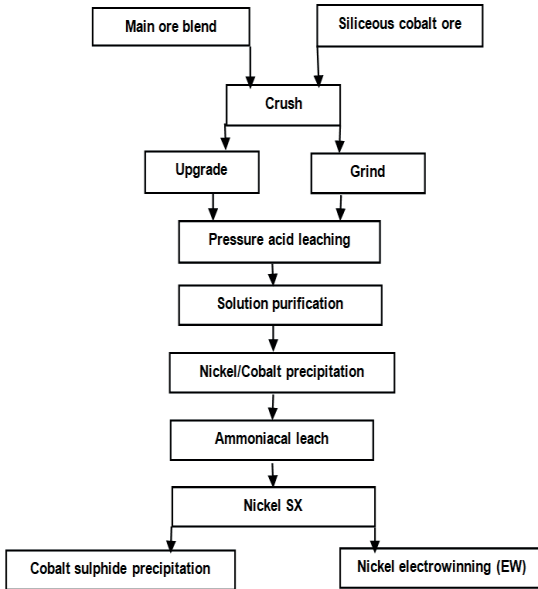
Main ore blend

Siliceous cobalt ore

Crush

Upgrade

Grind

Pressure acid leaching

Solution purification

Nickel/Cobalt precipitation

Ammoniacal leach

Nickel SX

Cobalt sulphide precipitation

Nickel electrowinning (EW)